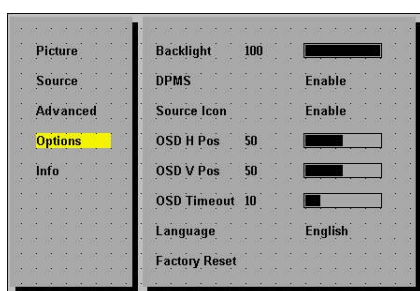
Picture
Source
Advanced
Options
Info

| | | |
|---|---|---|
| Backlight | 100 | |
| DPMS | | Enable |
| Source Icon | | Enable |
| OSD H Pos | 50 | |
| OSD V Pos | 50 | |
| OSD Timeout | 10 | |
| Language | | English |
| Factory Reset | | |